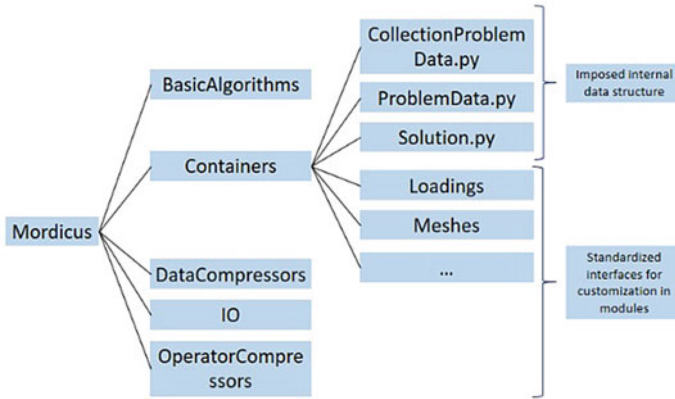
Mordicus

BasicAlgorithms

Containers

DataCompressors

IO

OperatorCompressors

CollectionProblemData.py

ProblemData.py

Solution.py

Loadings

Meshes

...

Imposed internal data structure

Standardized interfaces for customization in modules